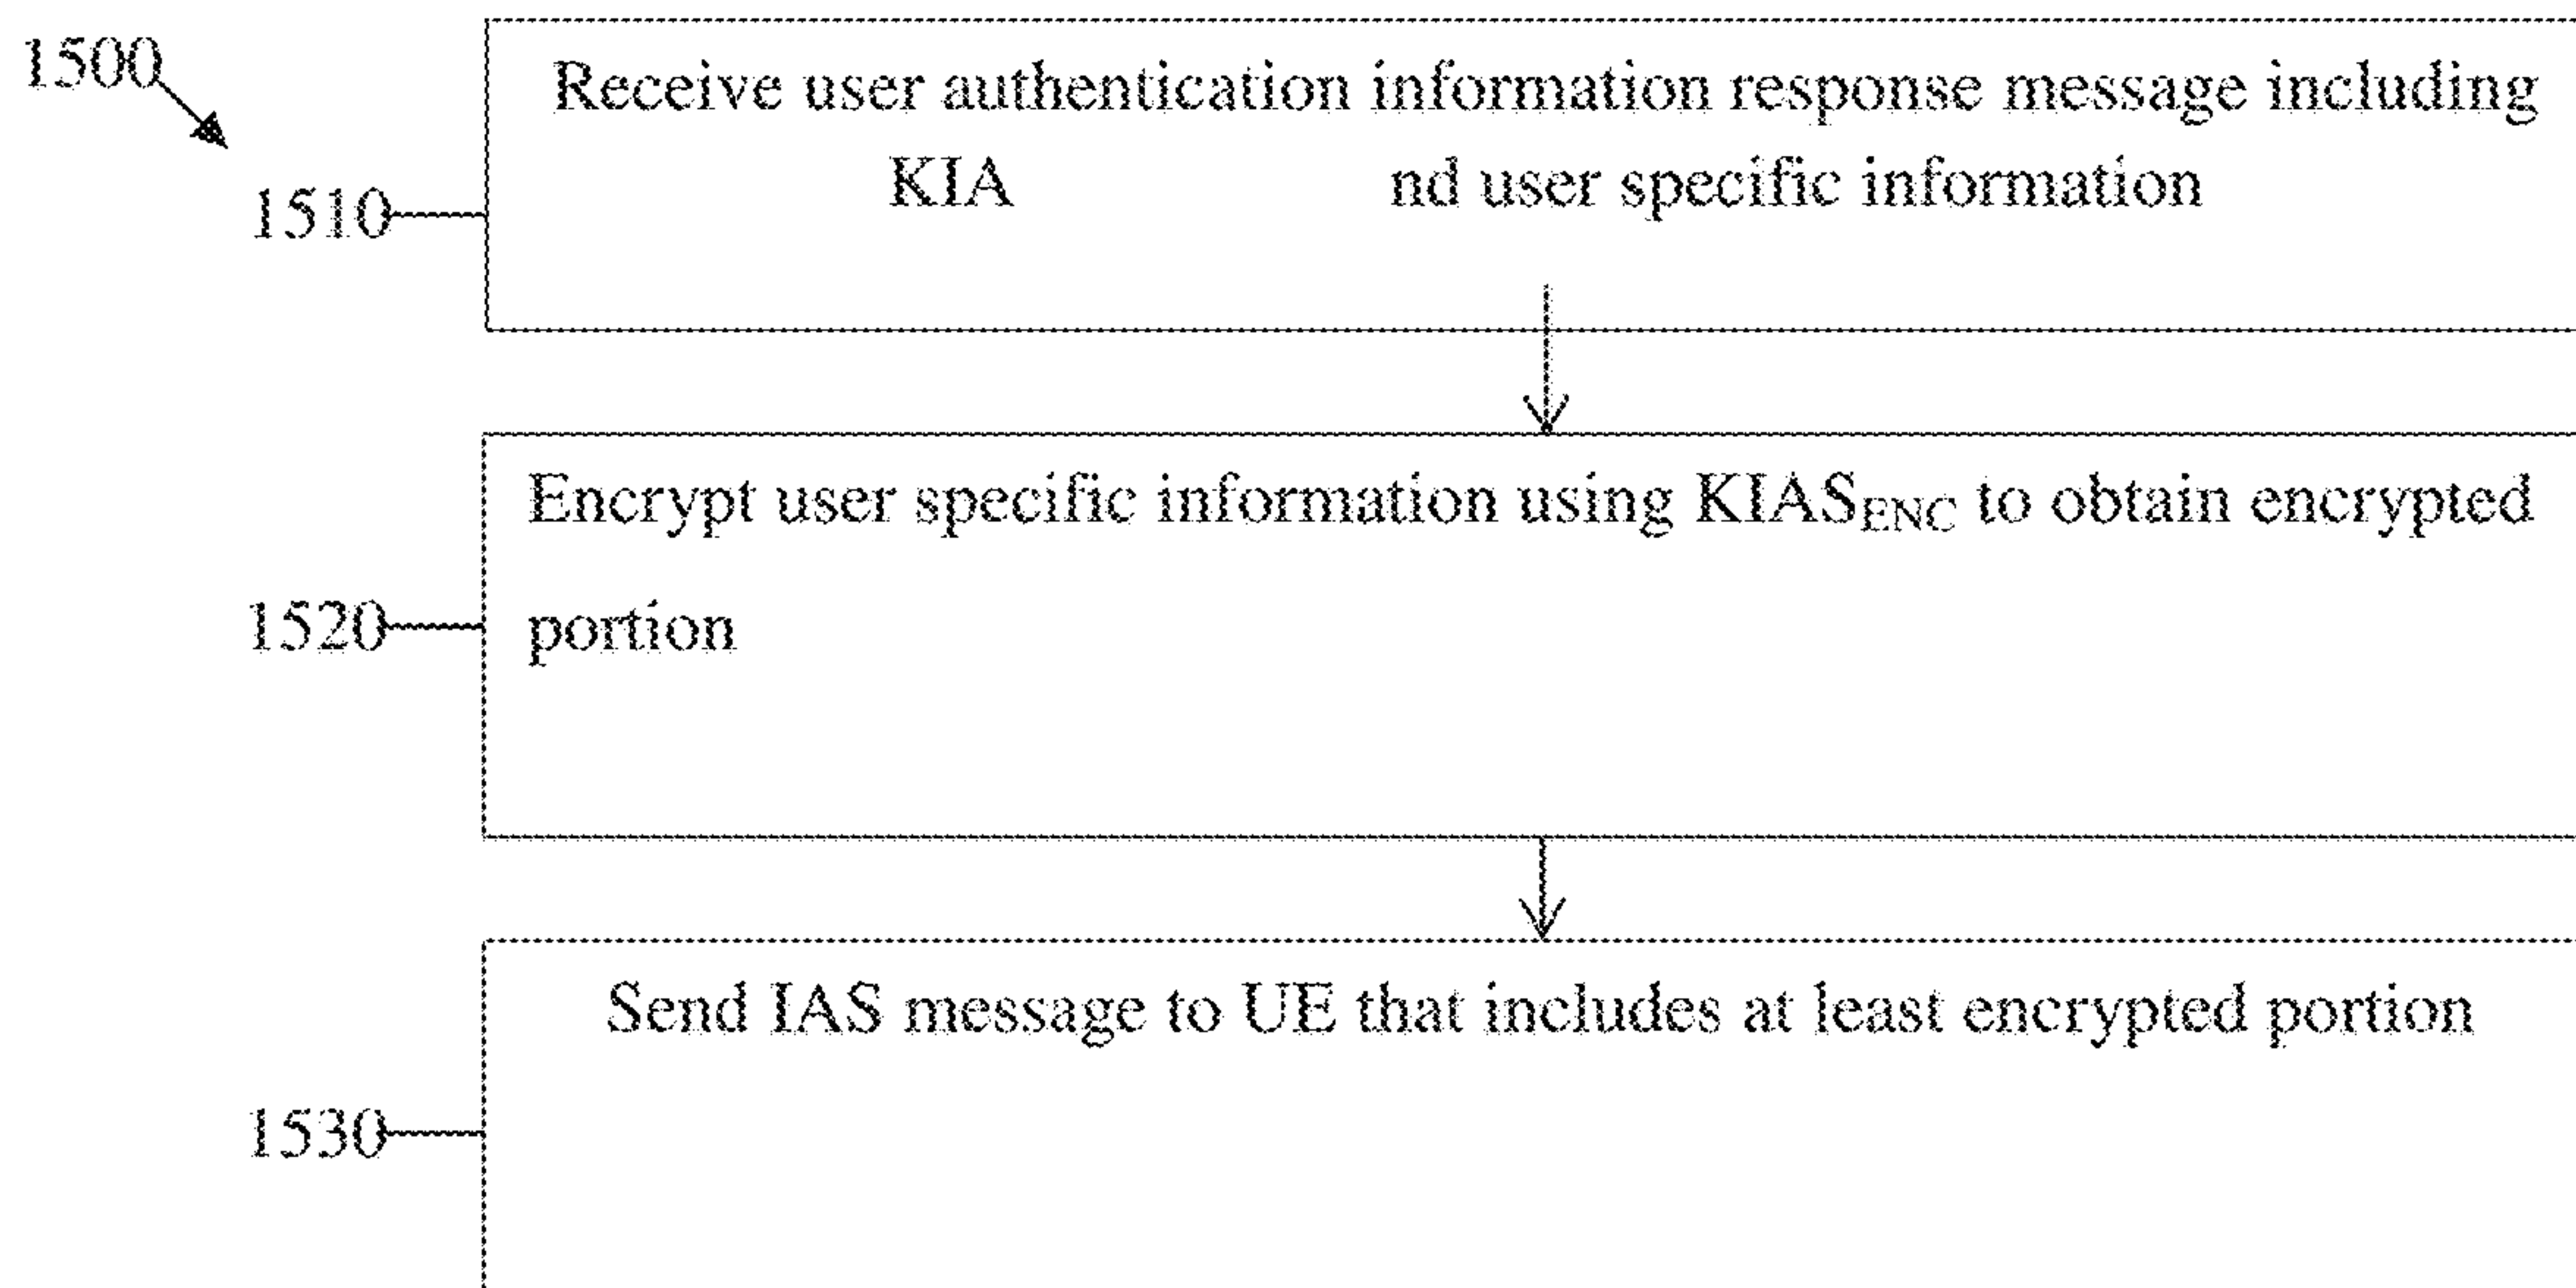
1500

1510

Receive user authentication information response message including KIA nd user specific information

1520

Encrypt user specific information using $KIAS_{ENC}$ to obtain encrypted portion

1530

Send IAS message to UE that includes at least encrypted portion